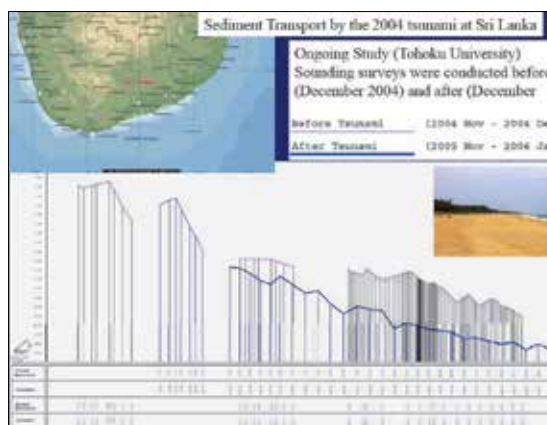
Sediment Transport by the 2004 tsunami at Sri Lanka

Ongoing Study (Tohoku University)
Sounding surveys were conducted befor
(December 2004) and after (December

Before Tsunami (2004 Nov - 2004 De
After Tsunami (2005 Nov - 2006 Ja